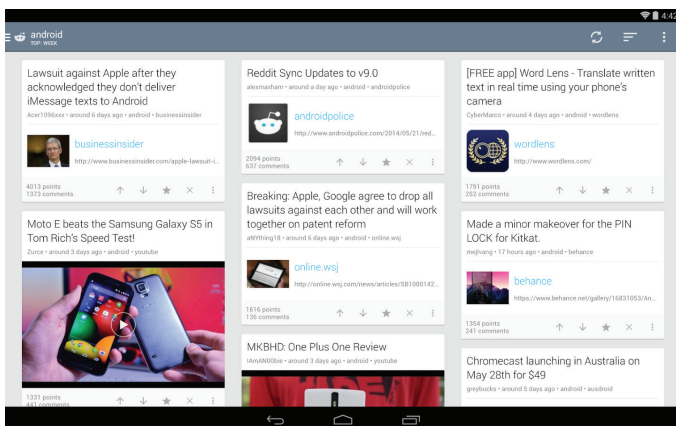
4:42

android
TOP · WEEK

Lawsuit against Apple after they acknowledged they don't deliver iMessage texts to Android

Acer1096xxx • around a day ago • android • businessinsider

businessinsider

http://www.businessinsider.com/apple-lawsuit-i...

4013 points
1373 comments

Moto E beats the Samsung Galaxy S5 in Tom Rich's Speed Test!

Zurce • around 3 days ago • android • youtube

1331 points
441 comments

Reddit Sync Updates to v9.0

alexmaxham • around a day ago • android • androidpolice

androidpolice

http://www.androidpolice.com/2014/05/21/red...

2094 points
637 comments

Breaking: Apple, Google agree to drop all lawsuits against each other and will work together on patent reform

aNYthing18 • around 6 days ago • android • online.wsj

online.wsj

http://online.wsj.com/news/articles/SB1000142...

1616 points
136 comments

MKBHD: One Plus One Review

iAmAN00bie • around 5 days ago • android • youtube

[FREE app] Word Lens - Translate written text in real time using your phone's camera

CyberMarco • around 4 days ago • android • wordlens

wordlens

http://www.wordlens.com/

1791 points
252 comments

Made a minor makeover for the PIN LOCK for Kitkat.

mejlvang • 17 hours ago • android • behance

behance

https://www.behance.net/gallery/16831053/An...

1354 points
241 comments

Chromecast launching in Australia on May 28th for $49

greybucks • around 5 days ago • android • ausdroid